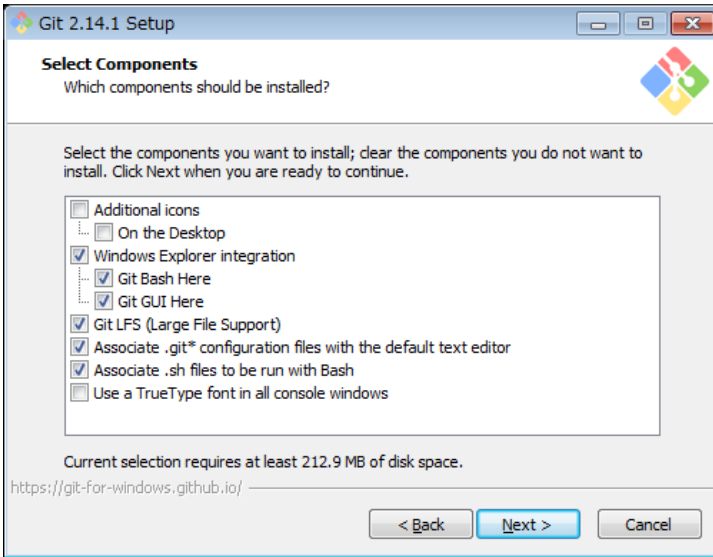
Git 2.14.1 Setup

Select Components
Which components should be installed?

Select the components you want to install; clear the components you do not want to install. Click Next when you are ready to continue.

Additional icons
On the Desktop
Windows Explorer integration
Git Bash Here
Git GUI Here
Git LFS (Large File Support)
Associate .git* configuration files with the default text editor
Associate .sh files to be run with Bash
Use a TrueType font in all console windows

Current selection requires at least 212.9 MB of disk space.

https://git-for-windows.github.io/

< Back
Next >
Cancel